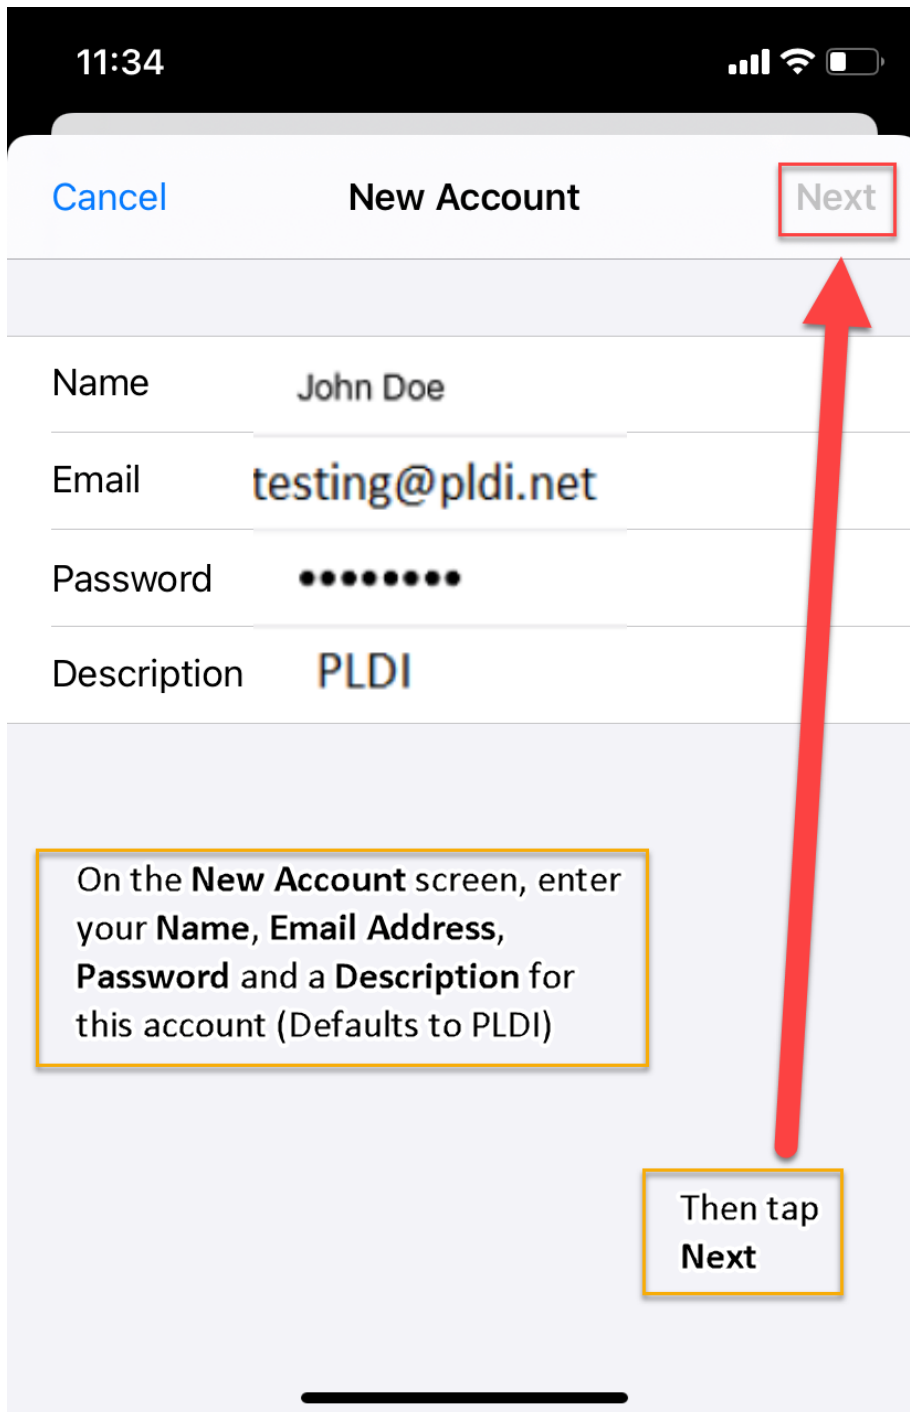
11:34

Cancel New Account Next

Name John Doe

Email testing@pldi.net

Password •••••••••

Description PLDI

On the New Account screen, enter your Name, Email Address, Password and a Description for this account (Defaults to PLDI)

Then tap Next